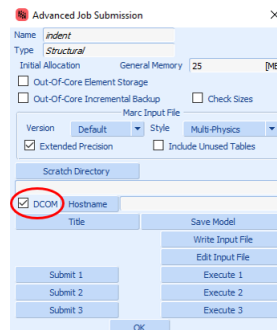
Advanced Job Submission
Name indent
Type Structural
Initial Allocation General Memory 25 [MB
Out-Of-Core Element Storage
Out-Of-Core Incremental Backup Check Sizes
Marc Input File
Version Default Style Multi-Physics
Extended Precision Include Unused Tables
Scratch Directory
DCOM Hostname
Title Save Model
Write Input File
Edit Input File
Submit 1 Execute 1
Submit 2 Execute 2
Submit 3 Execute 3
OK